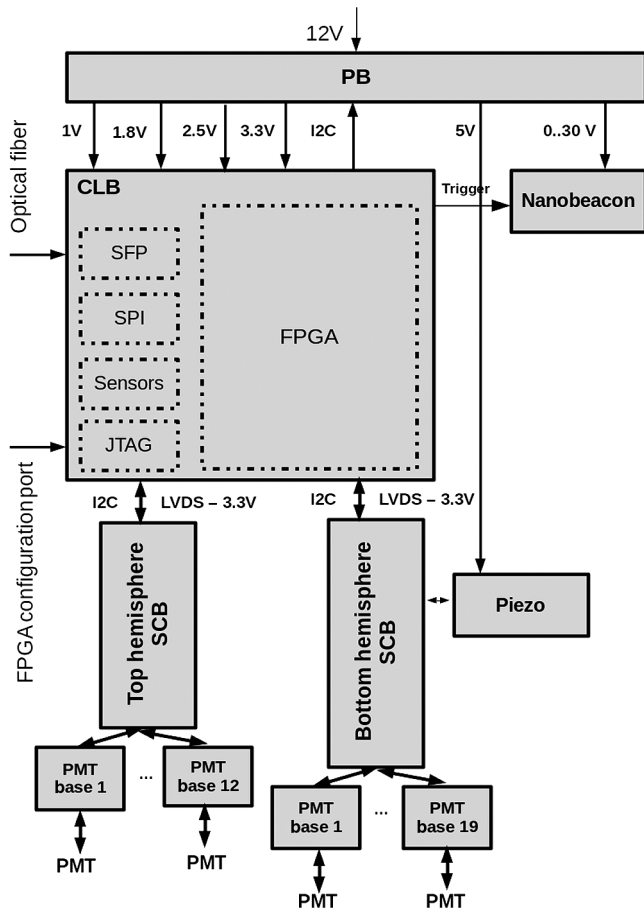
12V

PB

1V 1.8V 2.5V 3.3V I2C 5V 0..30 V

Optical fiber

CLB

Trigger

Nanobeacon

SFP

SPI

FPGA

Sensors

JTAG

FPGA configurationport

I2C LVDS – 3.3V

I2C LVDS – 3.3V

Top hemisphere SCB

Bottom hemisphere SCB

Piezo

PMT base 1

...

PMT base 12

PMT

PMT

PMT base 1

...

PMT base 19

PMT

PMT